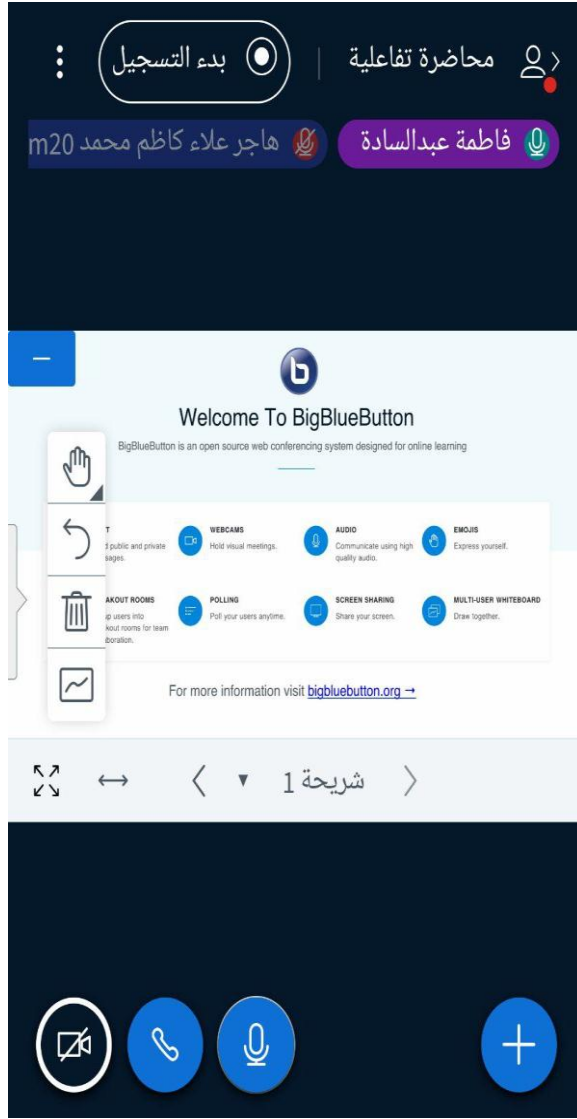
محاضرة تفاعلية

بدء التسجيل

فاطمة عبدالسادة

هاجر علاء كاظم محمد m20

Welcome To BigBlueButton

BigBlueButton is an open source web conferencing system designed for online learning

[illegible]T
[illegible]d public and private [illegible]sages.

WEBCAMS
Hold visual meetings.

AUDIO
Communicate using high quality audio.

EMOJIS
Express yourself.

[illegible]AKOUT ROOMS
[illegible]p users into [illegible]kout rooms for team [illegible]boration.

POLLING
Poll your users anytime.

SCREEN SHARING
Share your screen.

MULTI-USER WHITEBOARD
Draw together.

For more information visit bigbluebutton.org →

شريحة 1